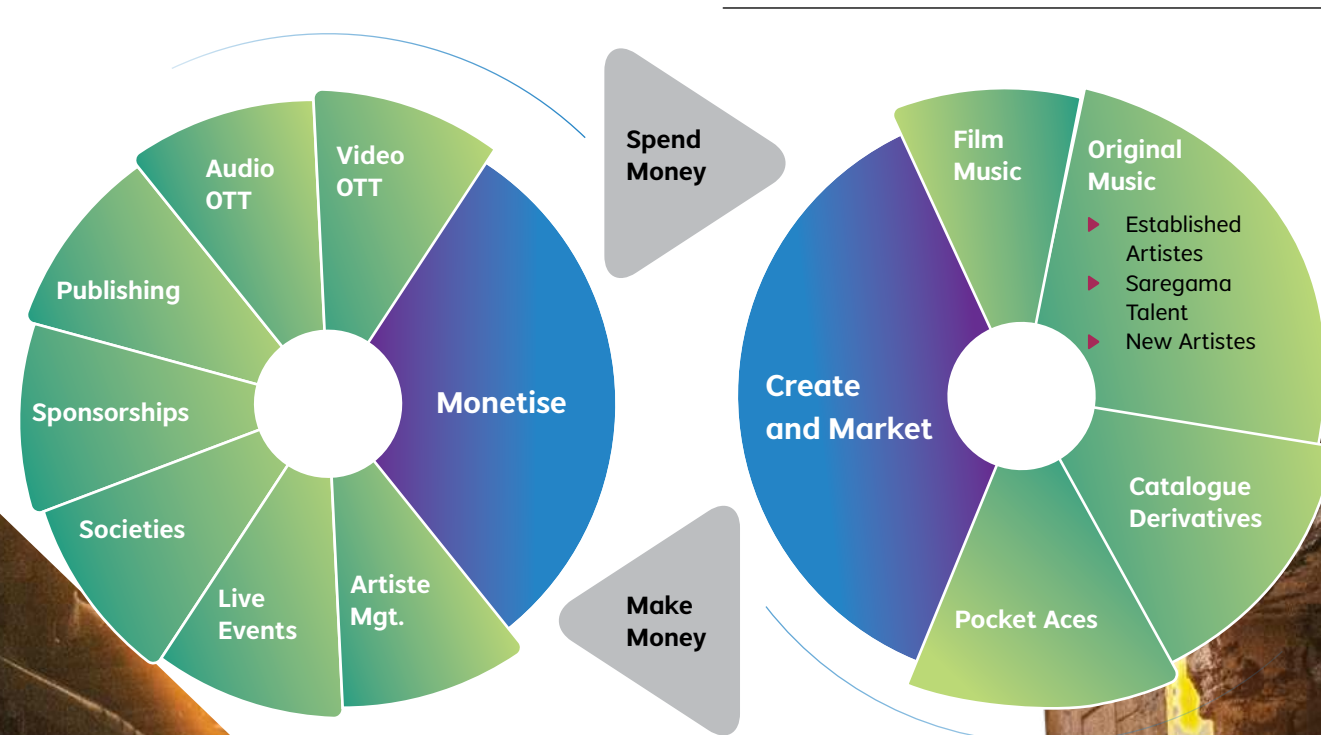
Audio OTT

Video OTT

Publishing

Sponsorships

Societies

Live Events

Artiste Mgt.

Monetise

Spend Money

Make Money

Create and Market

Film Music

Original Music

Established Artistes

Saregama Talent

New Artistes

Catalogue Derivatives

Pocket Aces